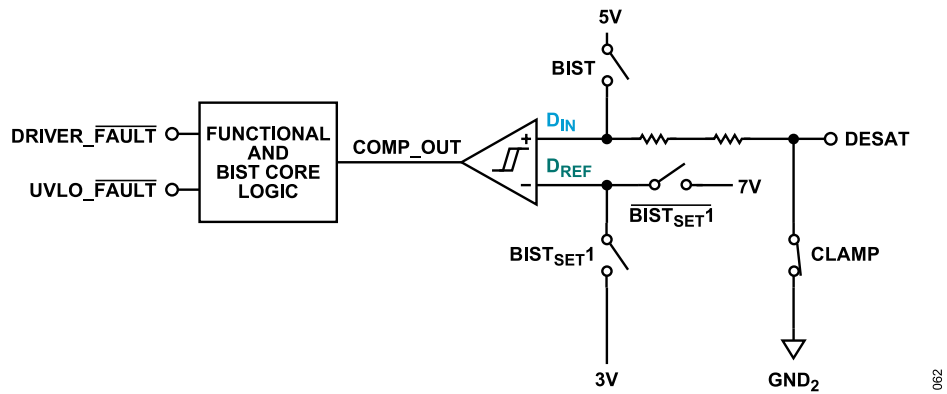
5V

BIST

DRIVER_$\overline{\text{FAULT}}$

UVLO_$\overline{\text{FAULT}}$

FUNCTIONAL AND BIST CORE LOGIC

COMP_OUT

+

−

$D_{IN}$

$D_{REF}$

DESAT

7V

$\overline{BIST_{SET}1}$

$BIST_{SET}1$

CLAMP

3V

$GND_2$

062